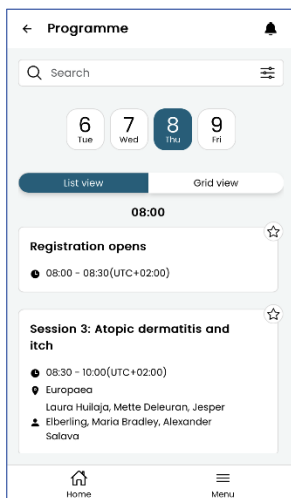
← Programme

Search

6 Tue
7 Wed
8 Thu
9 Fri

List view
Grid view

08:00

Registration opens

08:00 - 08:30(UTC+02:00)

Session 3: Atopic dermatitis and itch

08:30 - 10:00(UTC+02:00)

Europaea

Laura Huilaja, Mette Deleuran, Jesper Elberling, Maria Bradley, Alexander Salava

Home
Menu